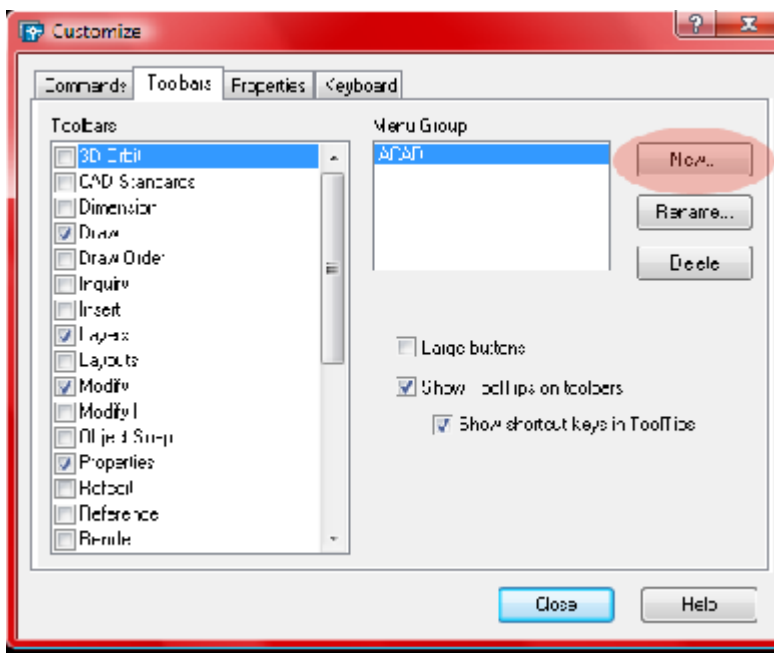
Customize

?
x

Commands
Toolbars
Properties
Keyboard

Toolbars
3D Orbit
CAD Standards
Dimension
Draw
Draw Order
Inquiry
Insert
Layers
Layouts
Modify
Modify II
Object Snap
Properties
Refedit
Reference
Render

Menu Group
ACAD

New...
Rename...
Delete

Large buttons
Show ToolTips on toolbars
Show shortcut keys in ToolTips

Close
Help